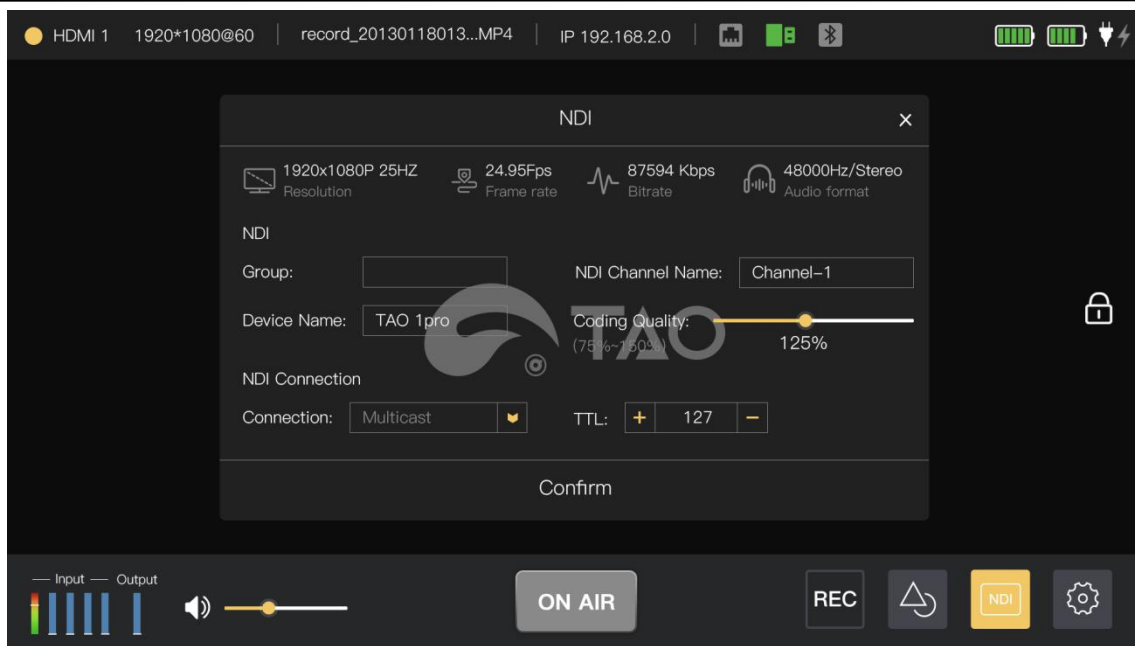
HDMI 1 1920*1080@60 record_20130118013...MP4 IP 192.168.2.0

NDI

1920x1080P 25HZ
Resolution

24.95Fps
Frame rate

87594 Kbps
Bitrate

48000Hz/Stereo
Audio format

NDI

Group:

NDI Channel Name: Channel-1

Device Name: TAO 1pro

Coding Quality:
(75%~150%)
125%

TAO

NDI Connection

Connection: Multicast

TTL: + 127 −

Confirm

Input Output

ON AIR

REC

NDI